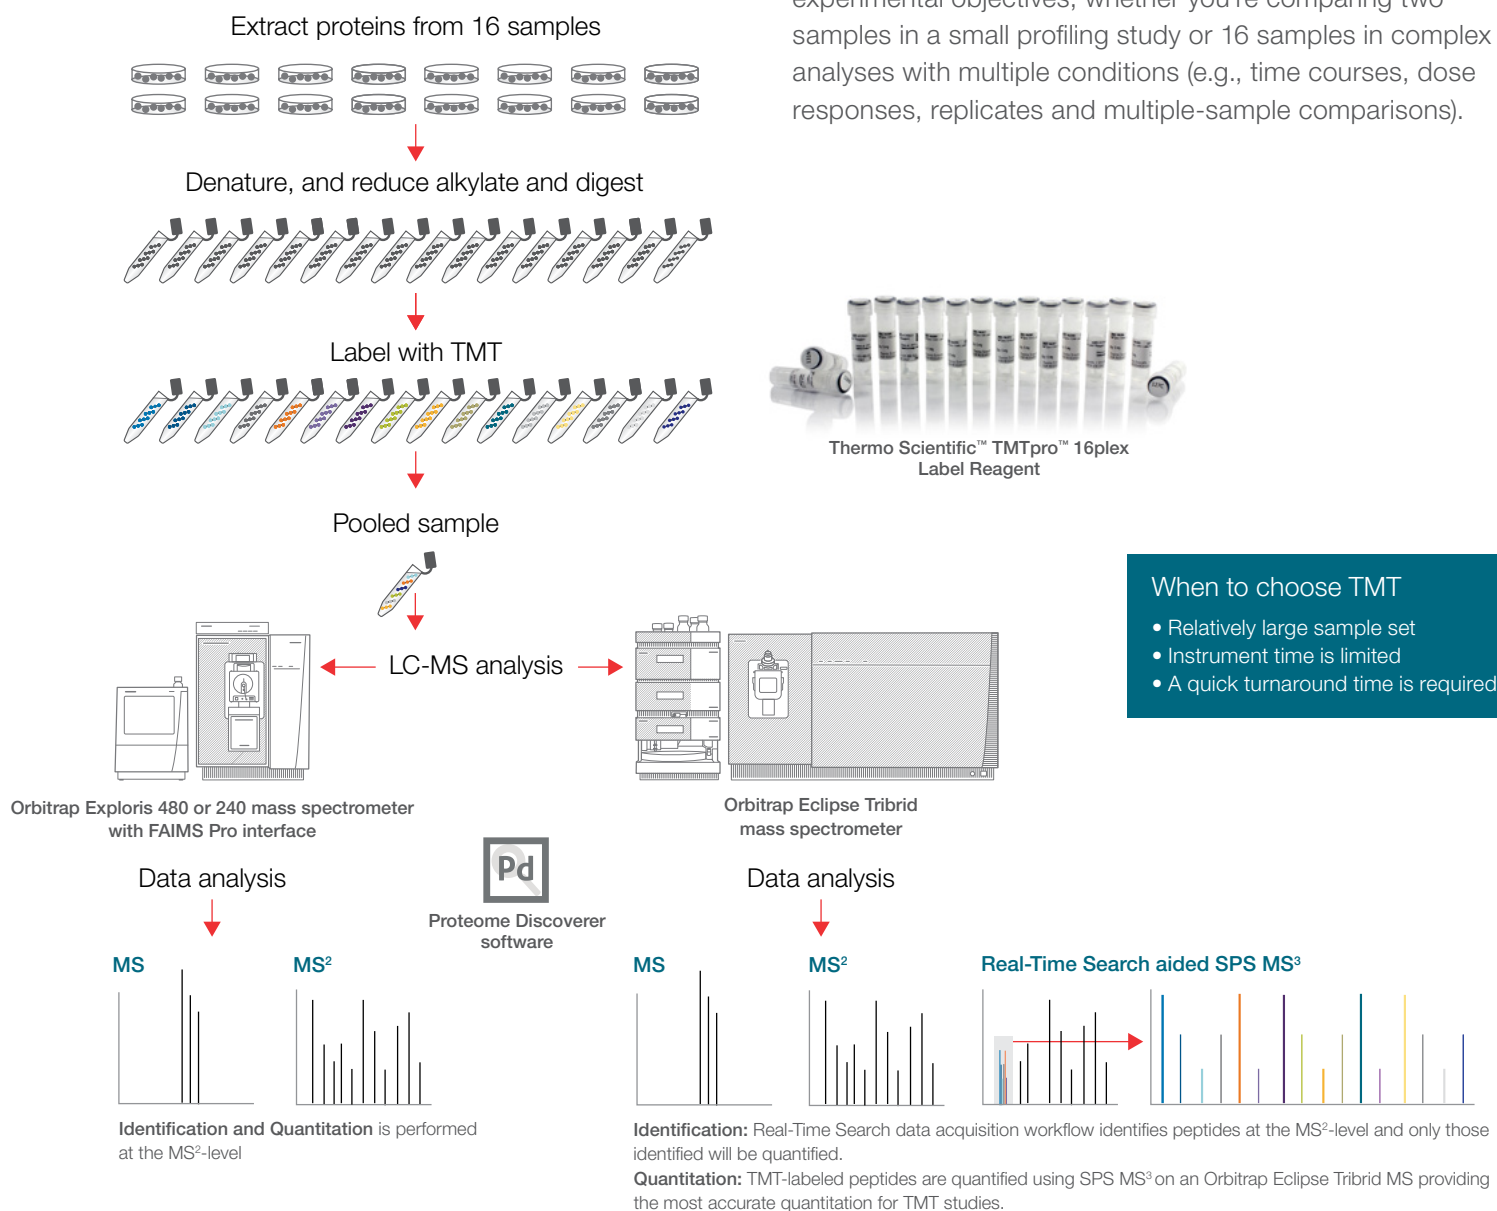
Extract proteins from 16 samples

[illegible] samples in a small profiling study or 16 samples in complex analyses with multiple conditions (e.g., time courses, dose responses, replicates and multiple-sample comparisons).

Denature, and reduce alkylate and digest

Label with TMT

Thermo Scientific™ TMTpro™ 16plex Label Reagent

Pooled sample

When to choose TMT
• Relatively large sample set
• Instrument time is limited
• A quick turnaround time is required

LC-MS analysis

Orbitrap Exploris 480 or 240 mass spectrometer with FAIMS Pro interface

Orbitrap Eclipse Tribrid mass spectrometer

Pd

Proteome Discoverer software

Data analysis

Data analysis

MS

$MS^2$

MS

$MS^2$

Real-Time Search aided SPS $MS^3$

**Identification and Quantitation** is performed at the $MS^2$-level

**Identification:** Real-Time Search data acquisition workflow identifies peptides at the $MS^2$-level and only those identified will be quantified.
**Quantitation:** TMT-labeled peptides are quantified using SPS $MS^3$ on an Orbitrap Eclipse Tribrid MS providing the most accurate quantitation for TMT studies.